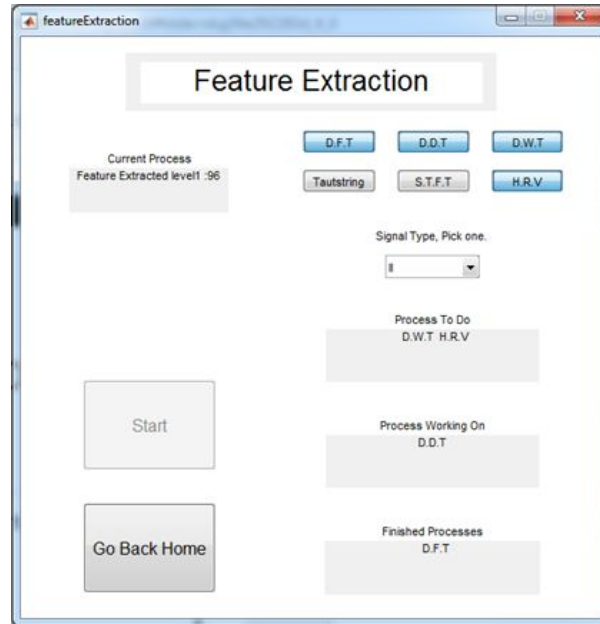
featureExtraction

Feature Extraction

D.F.T
D.D.T
D.W.T

Current Process
Feature Extracted level1 :96

Tautstring
S.T.F.T
H.R.V

Signal Type, Pick one.

II

Process To Do
D.W.T H.R.V

Start

Process Working On
D.D.T

Go Back Home

Finished Processes
D.F.T